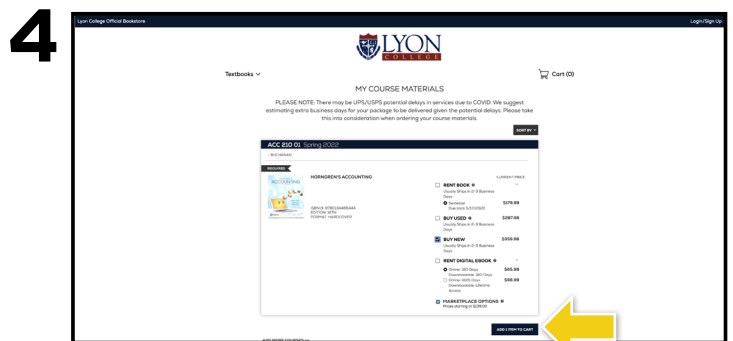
4

Lyon College Official Bookstore

Login/Sign Up

LYON COLLEGE

Textbooks

Cart (0)

MY COURSE MATERIALS

PLEASE NOTE: There may be UPS/USPS potential delays in services due to COVID. We suggest estimating extra business days for your package to be delivered given the potential delays. Please take this into consideration when ordering your course materials.

SORT BY

ACC 210 01 Spring 2022

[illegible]

REQUIRED

HORNGREN'S ACCOUNTING

ACCOUNTING

ISBN-13: 9780134486444
EDITION: 12TH
FORMAT: HARDCOVER

CURRENT PRICE

RENT BOOK
Usually Ships in 2-3 Business Days
Semester
Due back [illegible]
$179.99

BUY USED
Usually Ships in 2-3 Business Days
$287.98

BUY NEW
Usually Ships in 2-3 Business Days
$359.98

RENT DIGITAL EBOOK
Online: 180 Days
Downloadable: 180 Days
$65.98
Online: 1825 Days
Downloadable: Lifetime Access
$98.99

MARKETPLACE OPTIONS
Prices starting at $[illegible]

ADD 1 ITEM TO CART

ADD MORE COURSES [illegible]